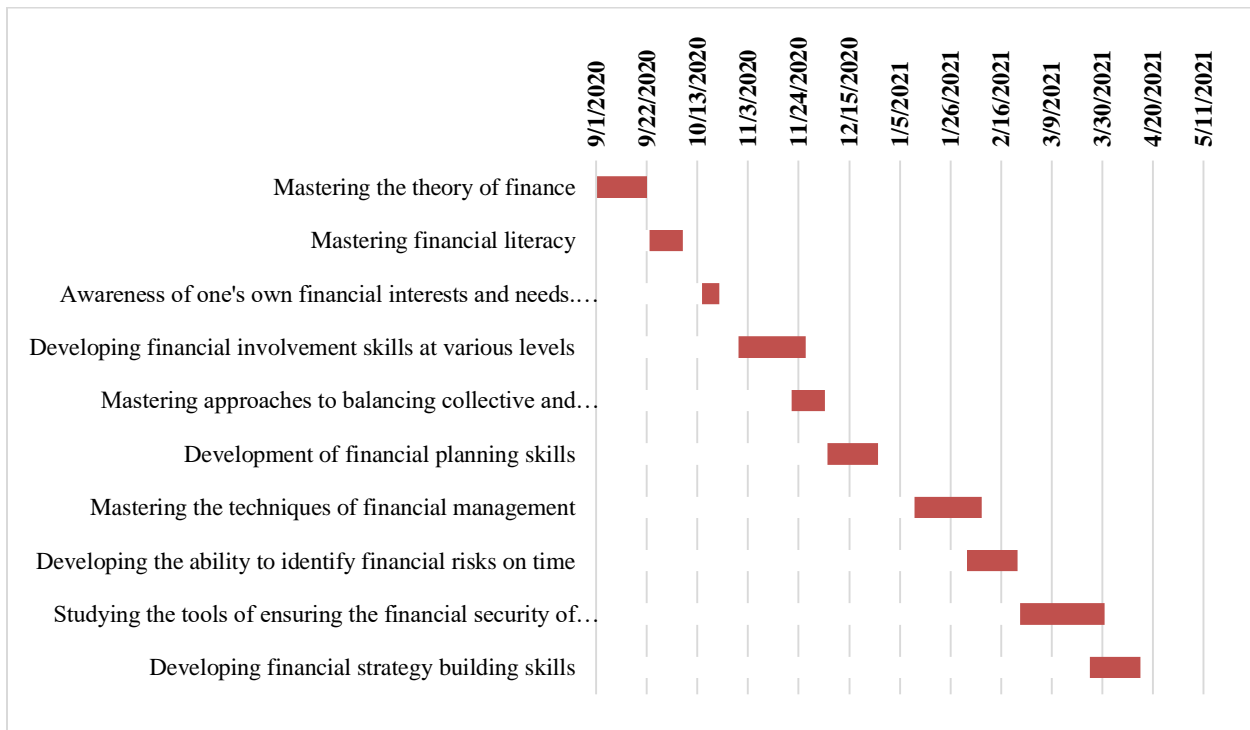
9/1/2020
9/22/2020
10/13/2020
11/3/2020
11/24/2020
12/15/2020
1/5/2021
1/26/2021
2/16/2021
3/9/2021
3/30/2021
4/20/2021
5/11/2021

Mastering the theory of finance
Mastering financial literacy
Awareness of one's own financial interests and needs.…
Developing financial involvement skills at various levels
Mastering approaches to balancing collective and…
Development of financial planning skills
Mastering the techniques of financial management
Developing the ability to identify financial risks on time
Studying the tools of ensuring the financial security of…
Developing financial strategy building skills